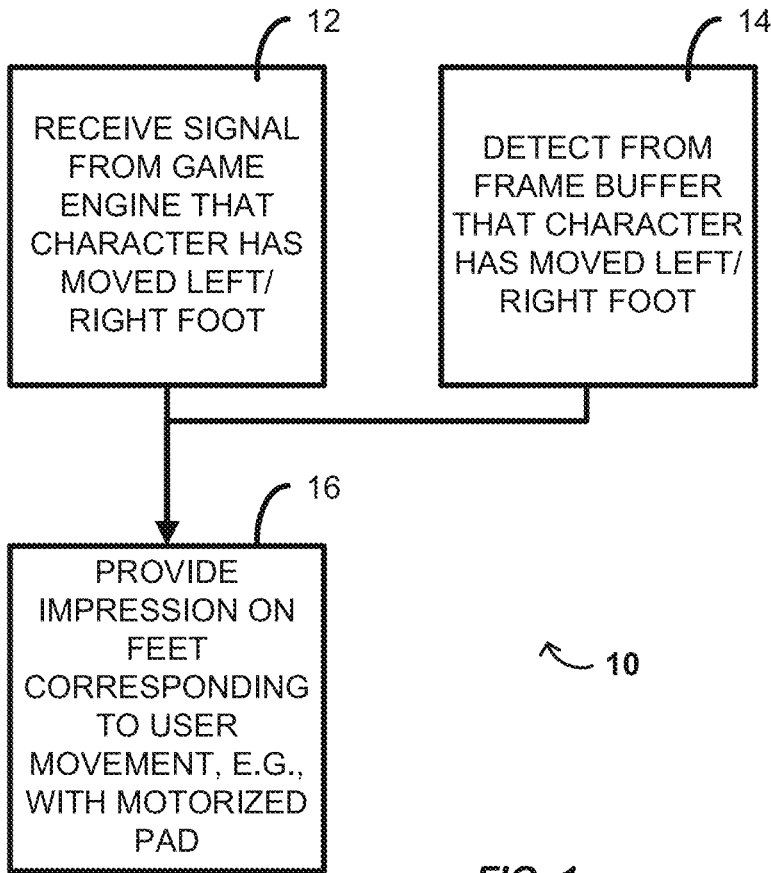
12

RECEIVE SIGNAL FROM GAME ENGINE THAT CHARACTER HAS MOVED LEFT/ RIGHT FOOT

14

DETECT FROM FRAME BUFFER THAT CHARACTER HAS MOVED LEFT/ RIGHT FOOT

16

PROVIDE IMPRESSION ON FEET CORRESPONDING TO USER MOVEMENT, E.G., WITH MOTORIZED PAD

10

FIG 1